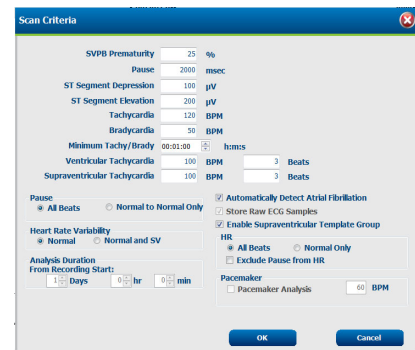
Scan Criteria

SVPB Prematurity 25 %
Pause 2000 msec
ST Segment Depression 100 μV
ST Segment Elevation 200 μV
Tachycardia 120 BPM
Bradycardia 50 BPM
Minimum Tachy/Brady 00:01:00 h:m:s
Ventricular Tachycardia 100 BPM 3 Beats
Supraventricular Tachycardia 100 BPM 3 Beats

Pause
All Beats
Normal to Normal Only

Heart Rate Variability
Normal
Normal and SV

Analysis Duration
From Recording Start:
1 Days 0 hr 0 min

Automatically Detect Atrial Fibrillation
Store Raw ECG Samples
Enable Supraventricular Template Group

HR
All Beats
Normal Only
Exclude Pause from HR

Pacemaker
Pacemaker Analysis 60 BPM

OK
Cancel